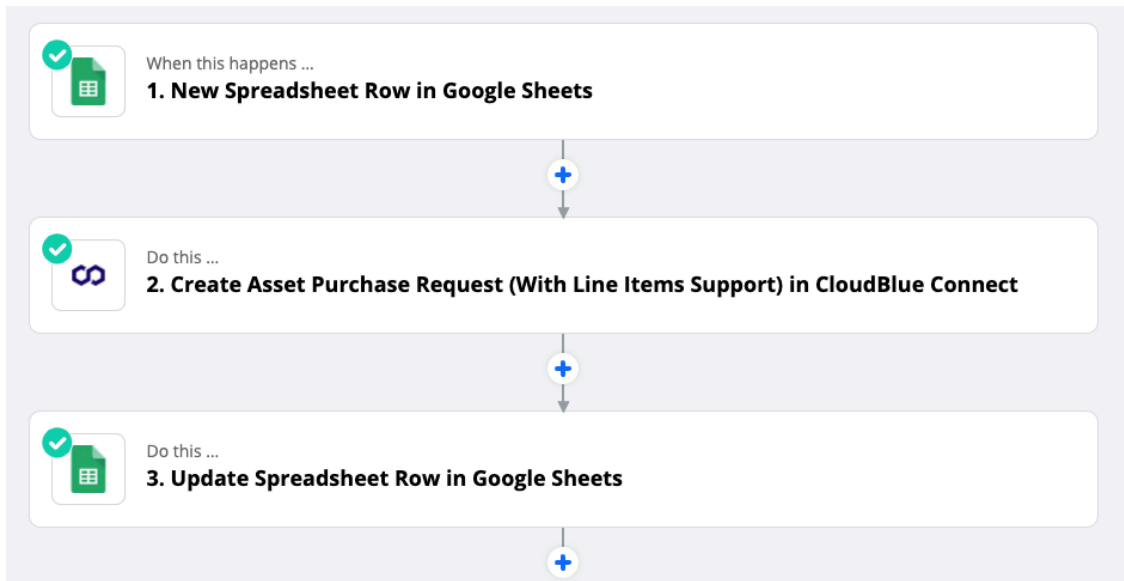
When this happens ...
1. New Spreadsheet Row in Google Sheets

Do this ...
2. Create Asset Purchase Request (With Line Items Support) in CloudBlue Connect

Do this ...
3. Update Spreadsheet Row in Google Sheets